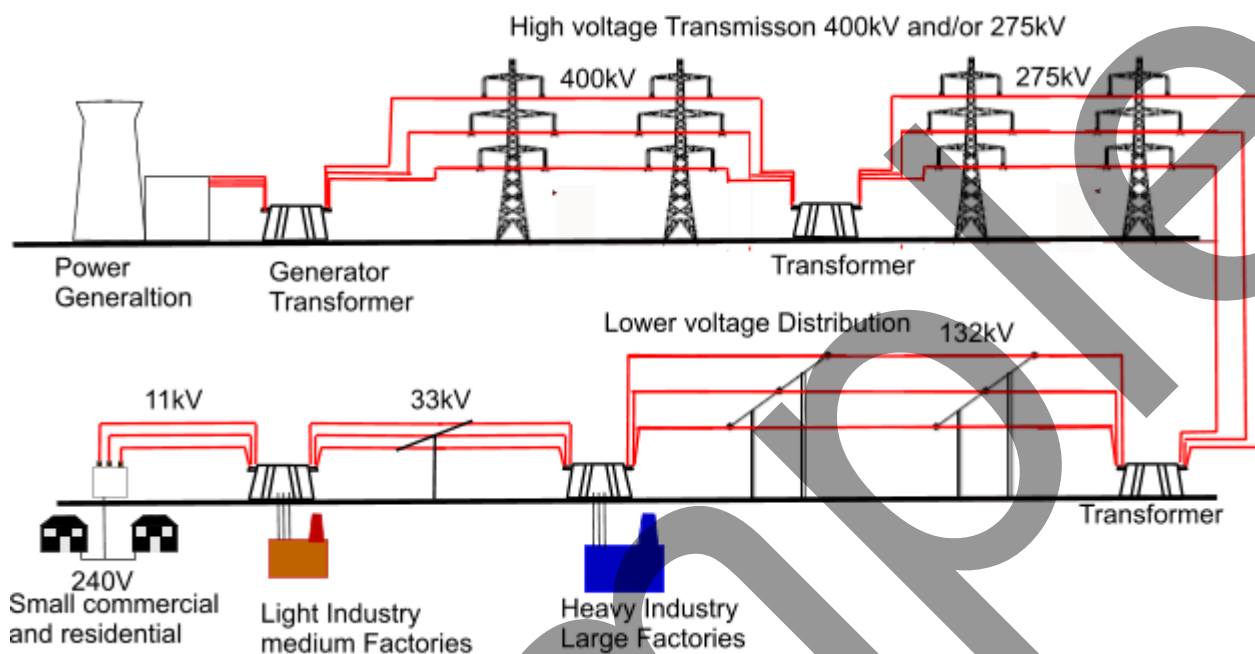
High voltage Transmisson 400kV and/or 275kV

400kV

275kV

Power Generaltion

Generator Transformer

Transformer

Lower voltage Distribution

132kV

11kV

33kV

Transformer

240V

Small commercial and residential

Light Industry medium Factories

Heavy Industry Large Factories

Sample